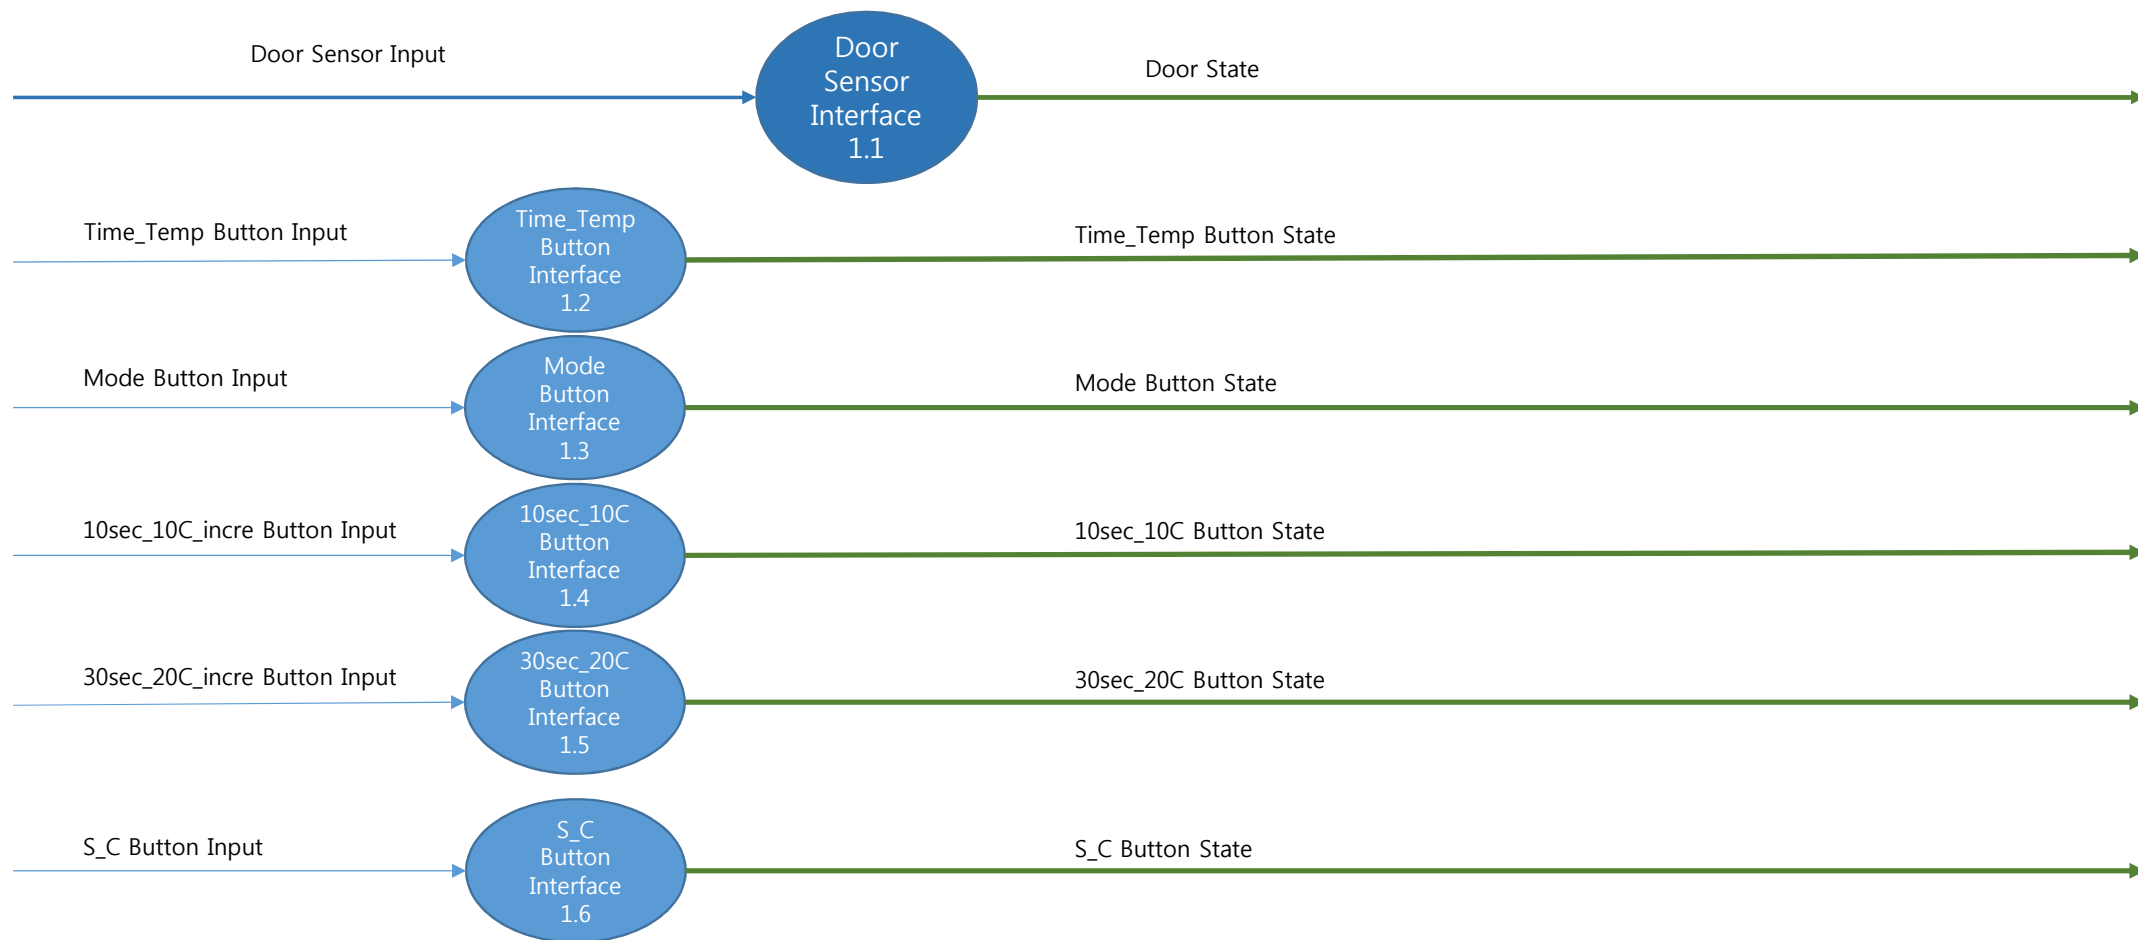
Door Sensor Input

Door Sensor Interface 1.1

Door State

Time_Temp Button Input

Time_Temp Button Interface 1.2

Time_Temp Button State

Mode Button Input

Mode Button Interface 1.3

Mode Button State

10sec_10C_incre Button Input

10sec_10C Button Interface 1.4

10sec_10C Button State

30sec_20C_incre Button Input

30sec_20C Button Interface 1.5

30sec_20C Button State

S_C Button Input

S_C Button Interface 1.6

S_C Button State